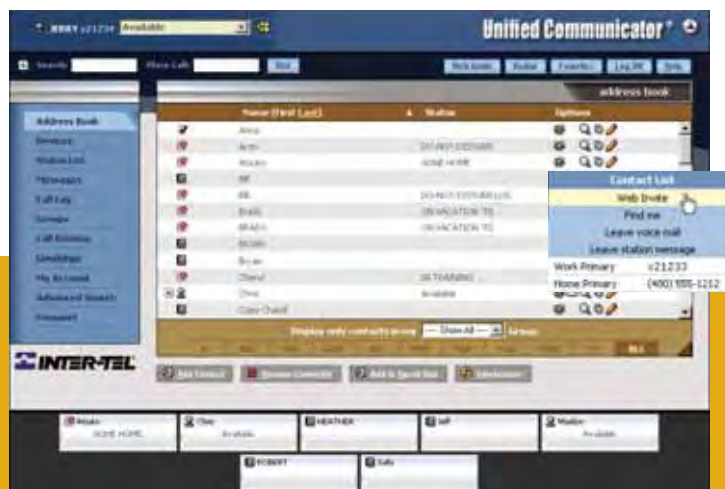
Unified Communicator

x21234 Available

Search Place Call Dial

address book

Address Book
Devices
Station List
Messages
Call Log
Groups
Call Routing
Greetings
My Account
Advanced Search
Password

Name (First Last) Status Options

Anna
Arsh DO NOT DISTURB
Angie GONE HOME
Bill
Bill DO NOT DISTURB
Brady ON VACATION TO
Brady ON VACATION TO
Brodin
Bryan
Cheryl IN TRAINING
Chris Available
Cody Chanif

Contact List
Web Invite
Find me
Leave voice mail
Leave station message
Work Primary x21233
Home Primary (480) 555-1212

Display only contacts in group — Show All — Groups

INTER-TEL

Add Contact Remove Contacts Add to Speed Dial Conference

Angie GONE HOME
Clay Available
HEATHER
Jeff
Nadine Available
ROBERT
Sally